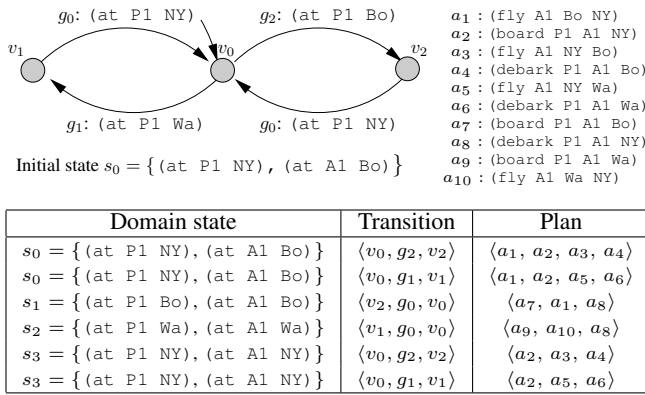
$g_0$: (at P1 NY)

$g_2$: (at P1 Bo)

$v_1$

$v_0$

$v_2$

$g_1$: (at P1 Wa)

$g_0$: (at P1 NY)

$a_1$ : (fly A1 Bo NY)
$a_2$ : (board P1 A1 NY)
$a_3$ : (fly A1 NY Bo)
$a_4$ : (debark P1 A1 Bo)
$a_5$ : (fly A1 NY Wa)
$a_6$ : (debark P1 A1 Wa)
$a_7$ : (board P1 A1 Bo)
$a_8$ : (debark P1 A1 NY)
$a_9$ : (board P1 A1 Wa)
$a_{10}$ : (fly A1 Wa NY)

Initial state $s_0 = \{$(at P1 NY), (at A1 Bo)$\}$

| Domain state | Transition | Plan |
|---|---|---|
| $s_0 = \{$(at P1 NY), (at A1 Bo)$\}$ | $\langle v_0, g_2, v_2\rangle$ | $\langle a_1, a_2, a_3, a_4\rangle$ |
| $s_0 = \{$(at P1 NY), (at A1 Bo)$\}$ | $\langle v_0, g_1, v_1\rangle$ | $\langle a_1, a_2, a_5, a_6\rangle$ |
| $s_1 = \{$(at P1 Bo), (at A1 Bo)$\}$ | $\langle v_2, g_0, v_0\rangle$ | $\langle a_7, a_1, a_8\rangle$ |
| $s_2 = \{$(at P1 Wa), (at A1 Wa)$\}$ | $\langle v_1, g_0, v_0\rangle$ | $\langle a_9, a_{10}, a_8\rangle$ |
| $s_3 = \{$(at P1 NY), (at A1 NY)$\}$ | $\langle v_0, g_2, v_2\rangle$ | $\langle a_2, a_3, a_4\rangle$ |
| $s_3 = \{$(at P1 NY), (at A1 NY)$\}$ | $\langle v_0, g_1, v_1\rangle$ | $\langle a_2, a_5, a_6\rangle$ |